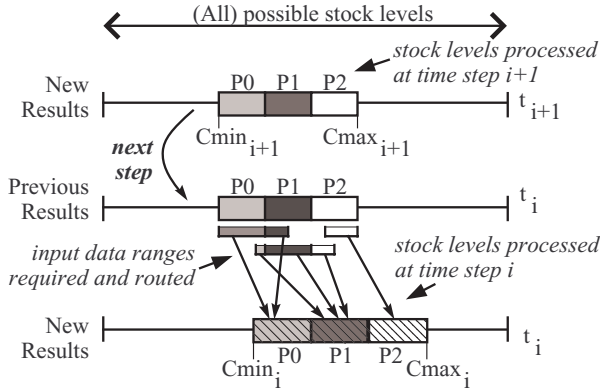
(All) possible stock levels

stock levels processed at time step i+1

New Results

P0 P1 P2

$t_{i+1}$

$Cmin_{i+1}$ $Cmax_{i+1}$

next step

Previous Results

P0 P1 P2

$t_i$

input data ranges required and routed

stock levels processed at time step i

New Results

$t_i$

$Cmin_i$ P0 P1 P2 $Cmax_i$